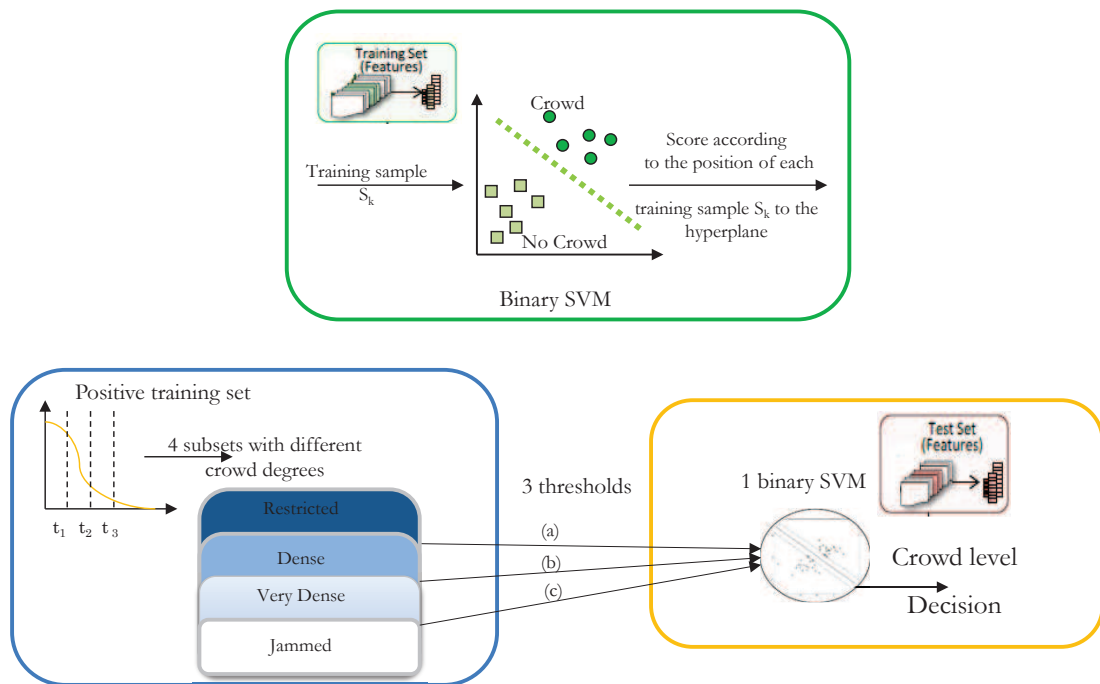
Training Set (Features)

Crowd

Training sample $S_k$

Score according to the position of each

training sample $S_k$ to the hyperplane

No Crowd

Binary SVM

Positive training set

4 subsets with different crowd degrees

$t_1$ $t_2$ $t_3$

Restricted

Dense

Very Dense

Jammed

3 thresholds

(a)

(b)

(c)

Test Set (Features)

1 binary SVM

Crowd level

Decision